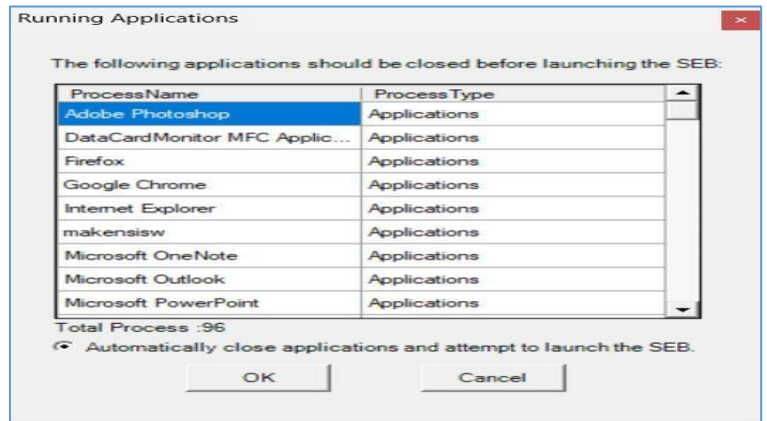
Running Applications

×

The following applications should be closed before launching the SEB:

| ProcessName | ProcessType |
|---|---|
| Adobe Photoshop | Applications |
| DataCardMonitor MFC Applic... | Applications |
| Firefox | Applications |
| Google Chrome | Applications |
| Internet Explorer | Applications |
| makensisw | Applications |
| Microsoft OneNote | Applications |
| Microsoft Outlook | Applications |
| Microsoft PowerPoint | Applications |

Total Process :96

Automatically close applications and attempt to launch the SEB.

OK

Cancel